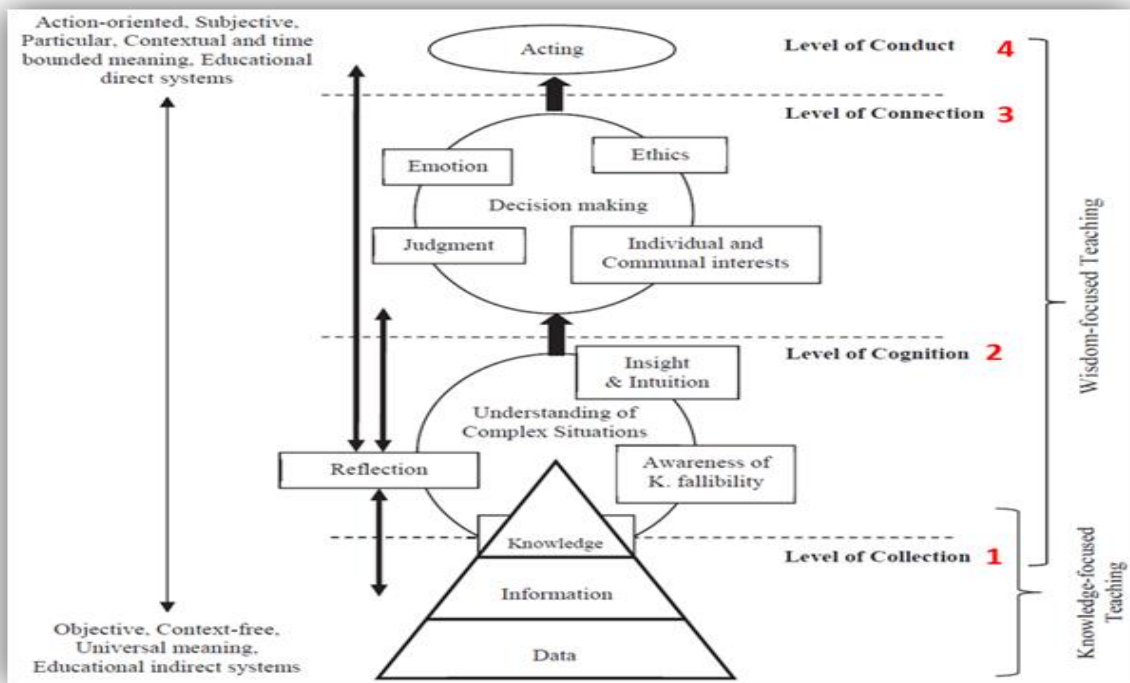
Action-oriented, Subjective, Particular, Contextual and time bounded meaning, Educational direct systems

Acting

Level of Conduct 4

Level of Connection 3

Emotion

Ethics

Decision making

Judgment

Individual and Communal interests

Level of Cognition 2

Insight & Intuition

Understanding of Complex Situations

Reflection

Awareness of K. fallibility

Knowledge

Level of Collection 1

Information

Data

Objective, Context-free, Universal meaning, Educational indirect systems

Wisdom-focused Teaching

Knowledge-focused Teaching